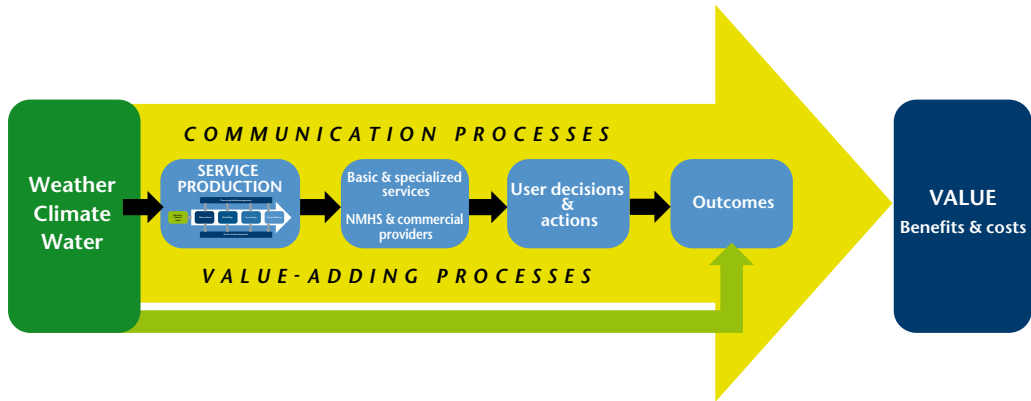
Weather
Climate
Water

COMMUNICATION PROCESSES

SERVICE PRODUCTION

Basic & specialized services

NMHS & commercial providers

User decisions & actions

Outcomes

VALUE-ADDING PROCESSES

VALUE
Benefits & costs